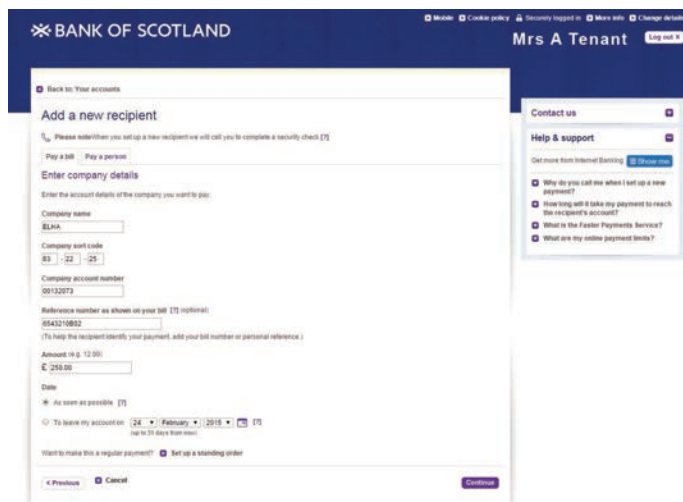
BANK OF SCOTLAND

Mobile Cookie policy Securely logged in More info Change details

Mrs A Tenant Log out

Back to: Your accounts

Add a new recipient

Please note When you set up a new recipient we will call you to complete a security check [?]

Pay a bill Pay a person

Enter company details

Enter the account details of the company you want to pay.

Company name
ELHA

Company sort code
83 - 22 - 25

Company account number
00132073

Reference number as shown on your bill [?] (optional)
6543210B02

(To help the recipient identify your payment, add your bill number or personal reference.)

Amount (e.g. 12.00)
£ 250.00

Date

As soon as possible [?]

To leave my account on 24 February 2015 [?]
(up to 31 days from now)

Want to make this a regular payment? Set up a standing order

< Previous Cancel Continue

Contact us

Help & support

Get more from Internet Banking Show me

Why do you call me when I set up a new payment?

How long will it take my payment to reach the recipient's account?

What is the Faster Payments Service?

What are my online payment limits?